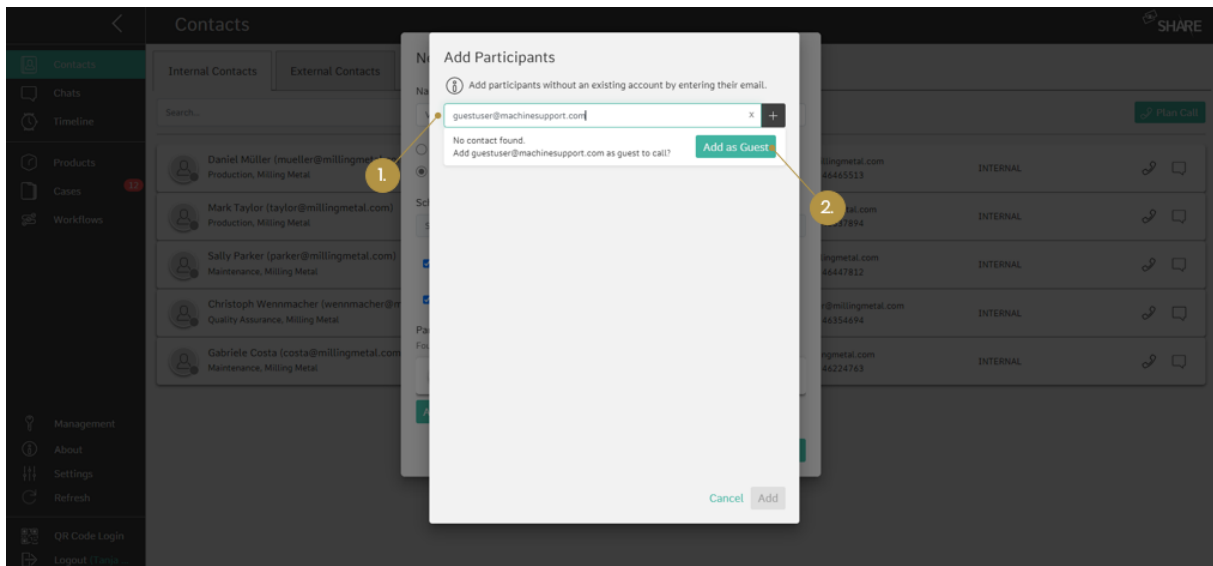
Contacts

SHARE

Contacts
Chats
Timeline
Products
Cases 12
Workflows

Management
About
Settings
Refresh

QR Code Login
Logout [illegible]

Internal Contacts
External Contacts

Search...

Plan Call

Daniel Müller (mueller@millingmet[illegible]
Production, Milling Metal
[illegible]llingmetal.com
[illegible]46465513
INTERNAL

Mark Taylor (taylor@millingmetal.com)
Production, Milling Metal
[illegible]tal.com
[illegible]7894
INTERNAL

Sally Parker (parker@millingmetal.com)
Maintenance, Milling Metal
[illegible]ingmetal.com
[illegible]46447812
INTERNAL

Christoph Wennmacher (wennmacher@m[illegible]
Quality Assurance, Milling Metal
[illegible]r@millingmetal.com
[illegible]46354694
INTERNAL

Gabriele Costa (costa@millingmetal.com
Maintenance, Milling Metal
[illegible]ngmetal.com
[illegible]46224763
INTERNAL

N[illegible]
Na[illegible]
Sc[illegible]
Pa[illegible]
Fo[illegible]

Add Participants

Add participants without an existing account by entering their email.

guestuser@machinesupport.com

x

+

No contact found.
Add guestuser@machinesupport.com as guest to call?

Add as Guest

1.

2.

Cancel
Add